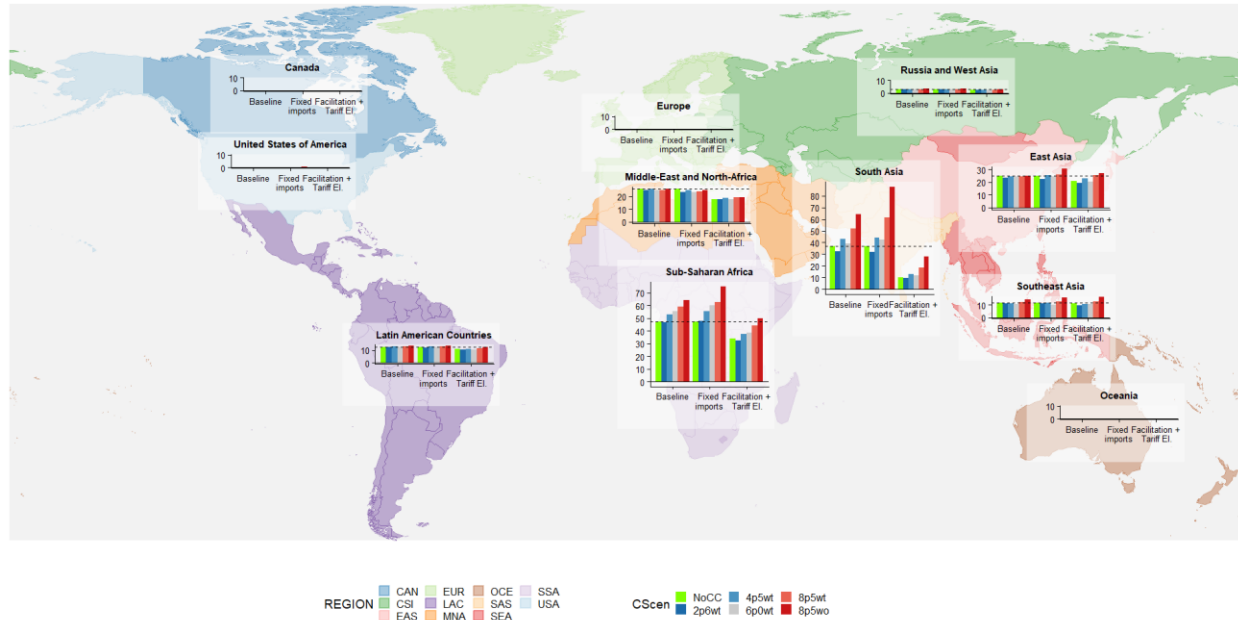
Canada
10
0
Baseline Fixed imports Facilitation + Tariff El.

United States of America
10
0
Baseline Fixed imports Facilitation + Tariff El.

Europe
10
0
Baseline Fixed imports Facilitation + Tariff El.

Russia and West Asia
10
0
Baseline Fixed imports Facilitation + Tariff El.

Middle-East and North-Africa
20
10
0
Baseline Fixed imports Facilitation + Tariff El.

South Asia
80
70
60
50
40
30
20
10
0
Baseline Fixed imports Facilitation + Tariff El.

East Asia
30
25
20
15
10
5
0
Baseline Fixed imports Facilitation + Tariff El.

Southeast Asia
10
0
Baseline Fixed imports Facilitation + Tariff El.

Sub-Saharan Africa
70
60
50
40
30
20
10
0
Baseline Fixed imports Facilitation + Tariff El.

Latin American Countries
10
0
Baseline Fixed imports Facilitation + Tariff El.

Oceania
10
0
Baseline Fixed imports Facilitation + Tariff El.

REGION CAN CSI EAS EUR LAC MNA OCE SAS SEA SSA USA

CScen NoCC 2p6wt 4p5wt 6p0wt 8p5wt 8p5wo